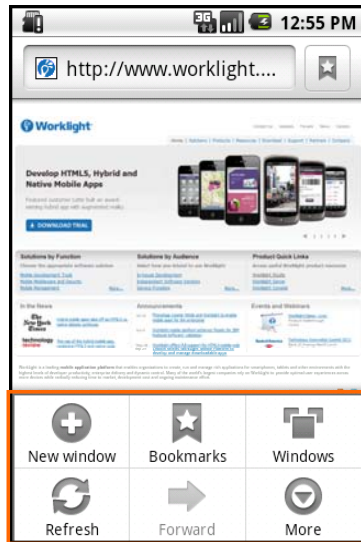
12:55 PM

http://www.worklight....

Worklight

Develop HTML5, Hybrid and Native Mobile Apps

DOWNLOAD TRIAL

Solutions by Function

Solutions by Audience

Product Quick Links

In the News

Announcements

Events and Webinars

New window

Bookmarks

Windows

Refresh

Forward

More